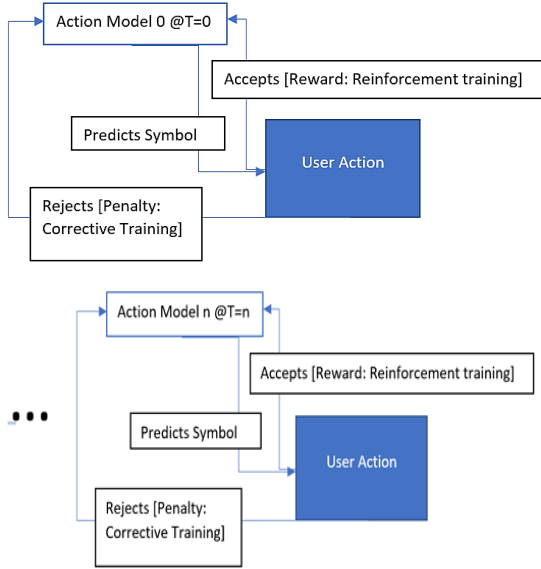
Action Model 0 @T=0

Accepts [Reward: Reinforcement training]

Predicts Symbol

User Action

Rejects [Penalty: Corrective Training]

...

Action Model n @T=n

Accepts [Reward: Reinforcement training]

Predicts Symbol

User Action

Rejects [Penalty: Corrective Training]